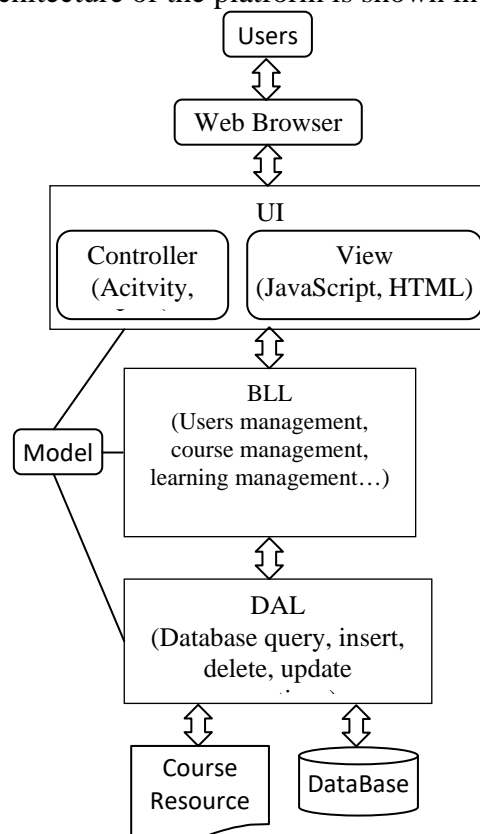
architecture of the platform is shown in

Users

Web Browser

UI

Controller (Acitvity, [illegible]

View (JavaScript, HTML)

BLL (Users management, course management, learning management…)

Model

DAL (Database query, insert, delete, update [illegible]

Course Resource

DataBase